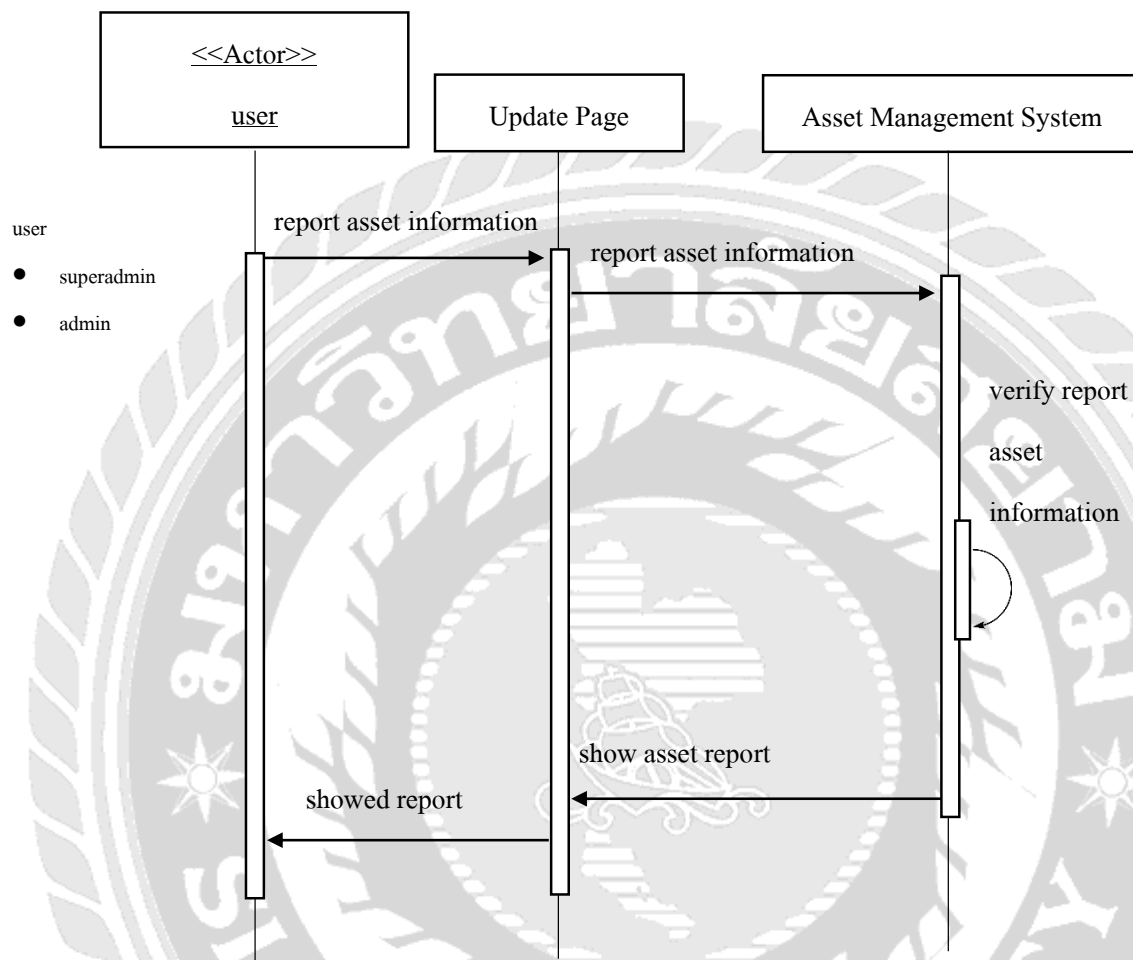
<<Actor>>

user

Update Page

Asset Management System

user

- superadmin
- admin

report asset information

report asset information

verify report asset information

show asset report

showed report